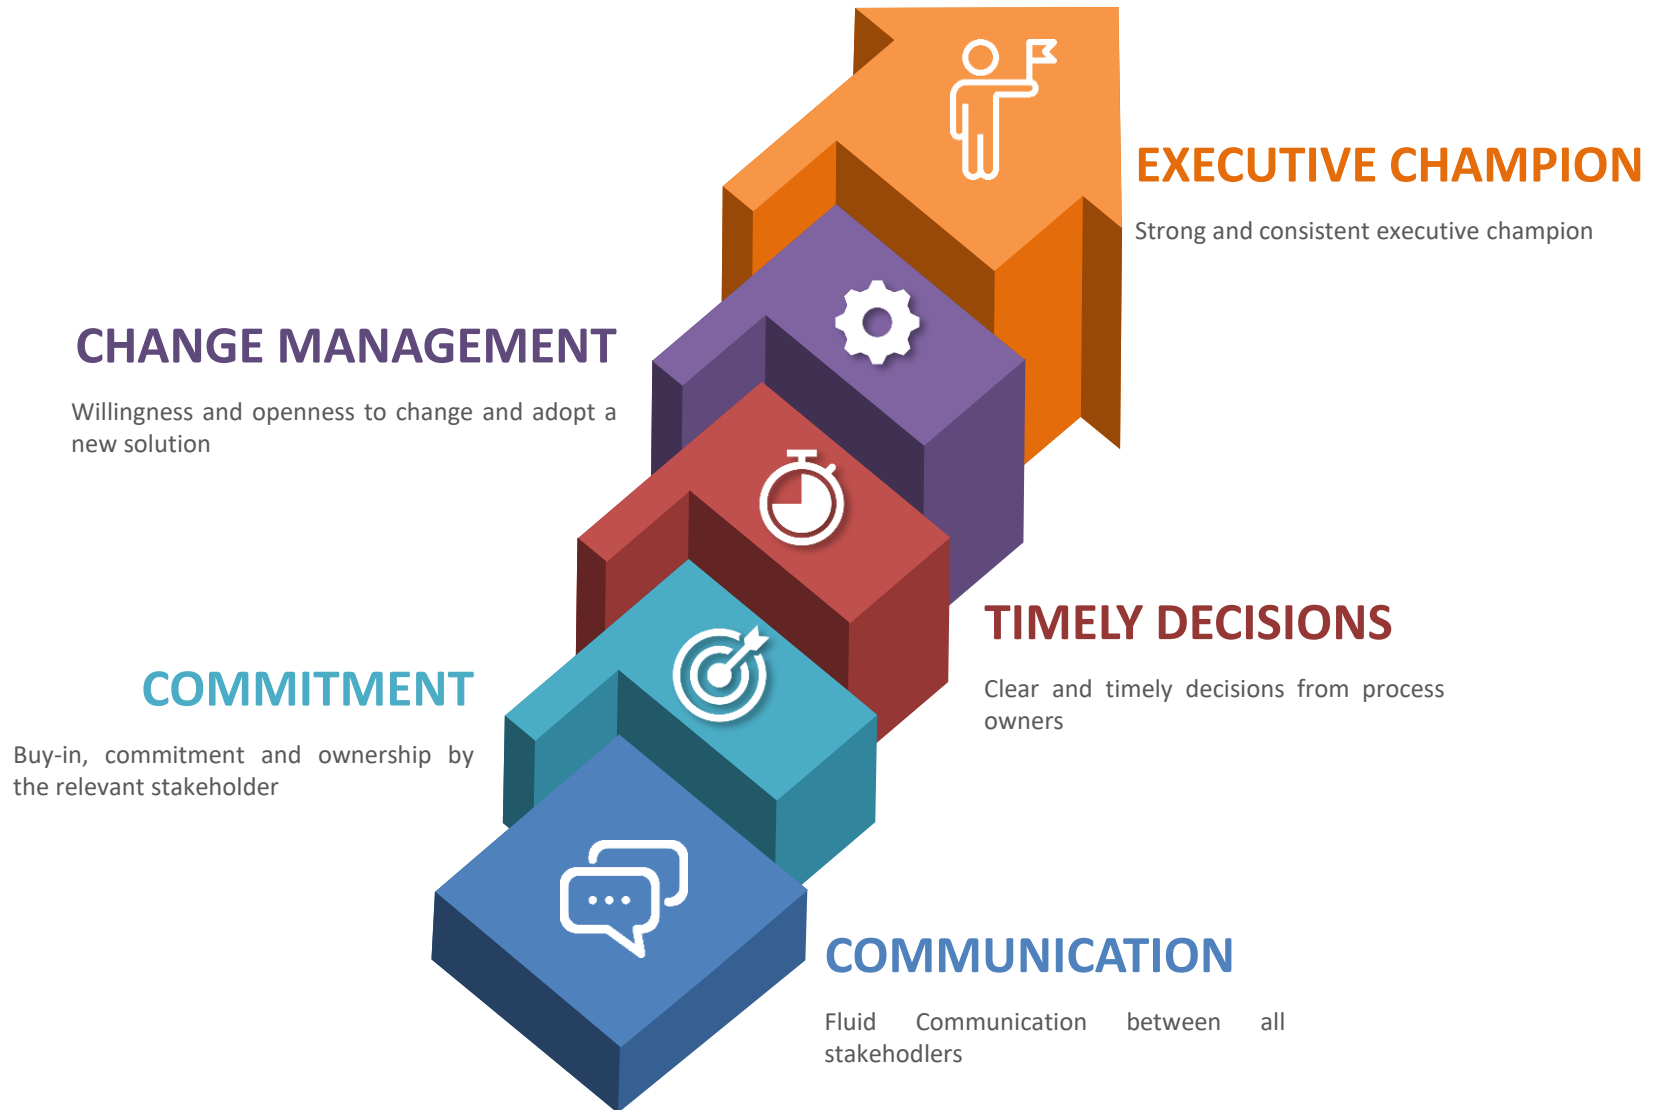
EXECUTIVE CHAMPION

Strong and consistent executive champion

CHANGE MANAGEMENT

Willingness and openness to change and adopt a new solution

TIMELY DECISIONS

Clear and timely decisions from process owners

COMMITMENT

Buy-in, commitment and ownership by the relevant stakeholder

COMMUNICATION

Fluid Communication between all stakehodlers